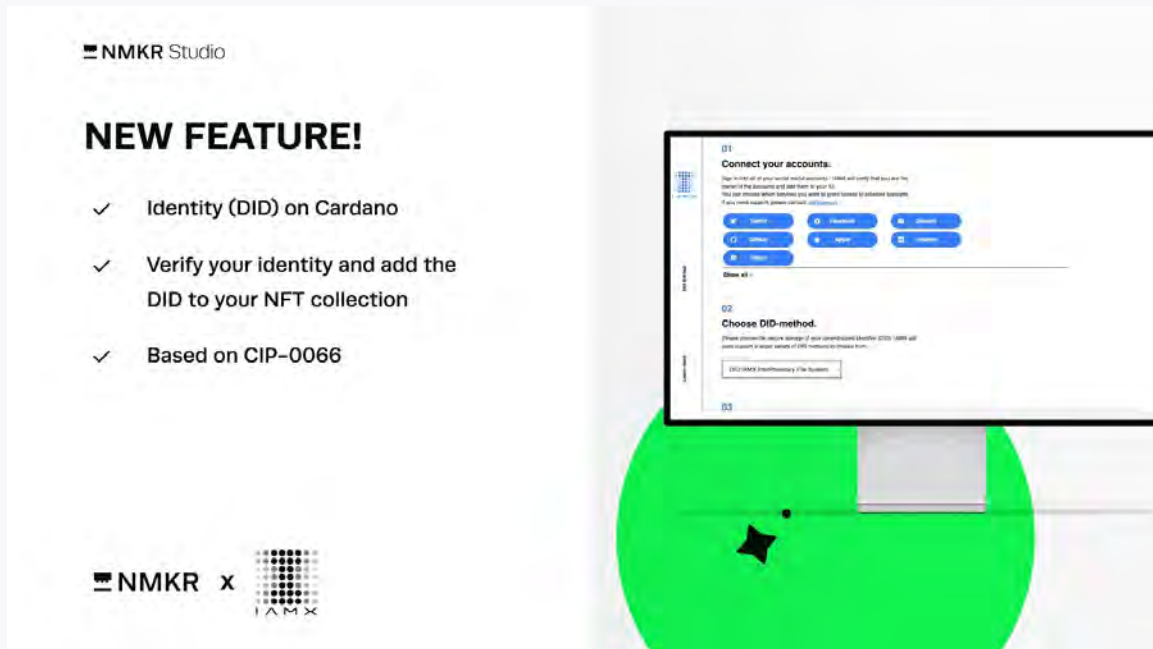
NMKR Studio

NEW FEATURE!

Identity (DID) on Cardano

Verify your identity and add the DID to your NFT collection

Based on CIP-0066

NMKR x IAMX

01

Connect your accounts.

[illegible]

Twitter Facebook Discord

GitHub Apple LinkedIn

Twitch

Show all

02

Choose DID-method.

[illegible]

DID:IAMX (InterPlanetary File System)

03